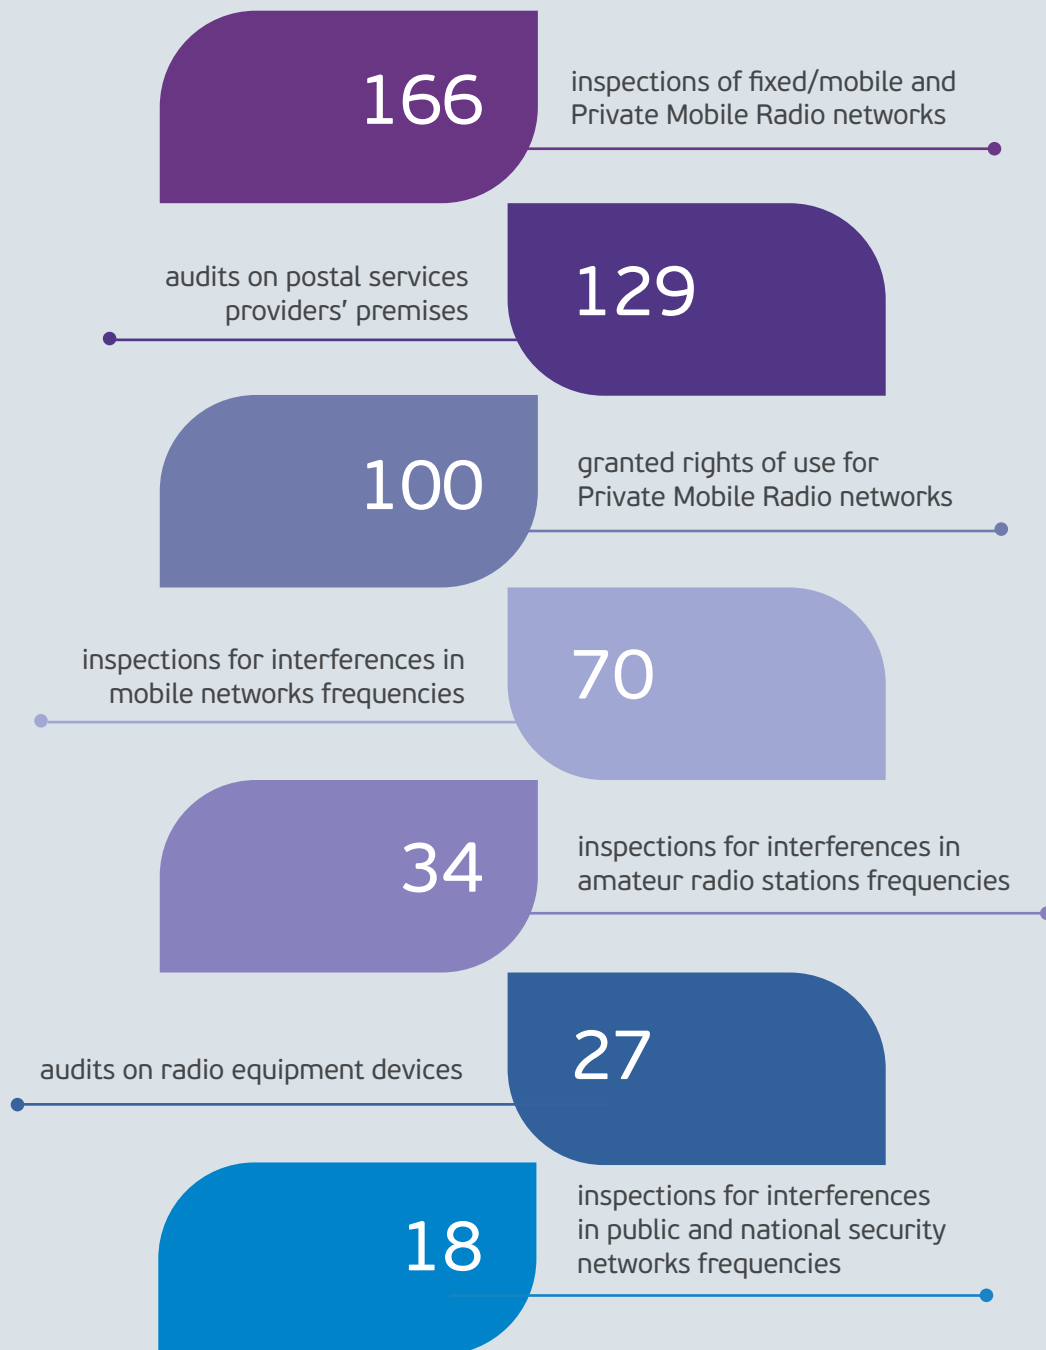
166

inspections of fixed/mobile and Private Mobile Radio networks

audits on postal services providers' premises

129

100

granted rights of use for Private Mobile Radio networks

inspections for interferences in mobile networks frequencies

70

34

inspections for interferences in amateur radio stations frequencies

audits on radio equipment devices

27

18

inspections for interferences in public and national security networks frequencies